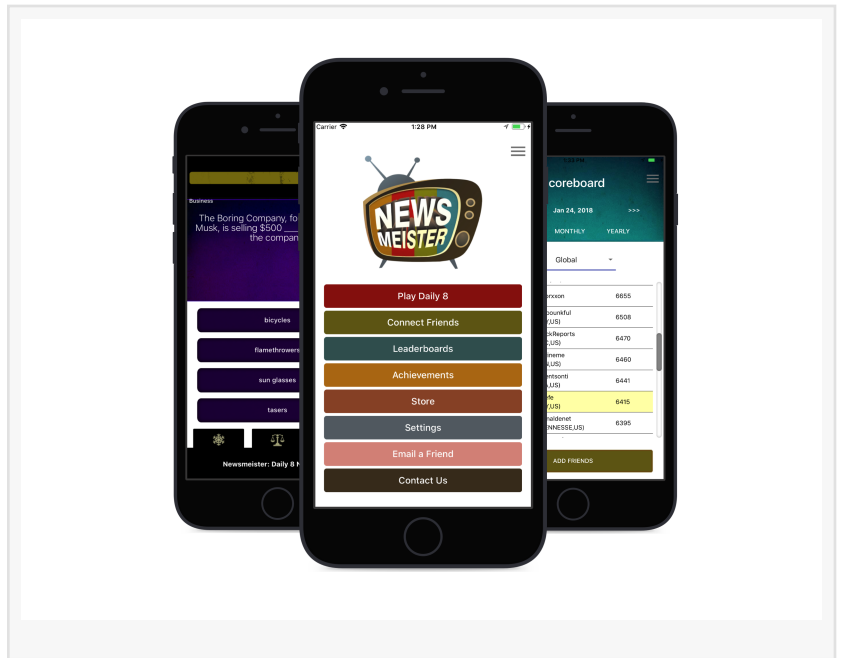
Business

The Boring Company, fo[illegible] Musk, is selling $500 ___ the compan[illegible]

bicycles

flamethrowers

sun glasses

tasers

Newsmeister: Daily 8 N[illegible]

Carrier 1:28 PM

NEWS MEISTER

Play Daily 8

Connect Friends

Leaderboards

Achievements

Store

Settings

Email a Friend

Contact Us

coreboard

Jan 24, 2018 >>>

MONTHLY YEARLY

Global

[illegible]orxson 6655

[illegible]bounkful 6508

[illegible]kReports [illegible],US) 6470

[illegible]ineme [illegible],US) 6460

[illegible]ntsonti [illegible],US) 6441

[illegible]fe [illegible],US) 6415

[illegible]naldenet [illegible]NNESSE,US) 6395

ADD FRIENDS